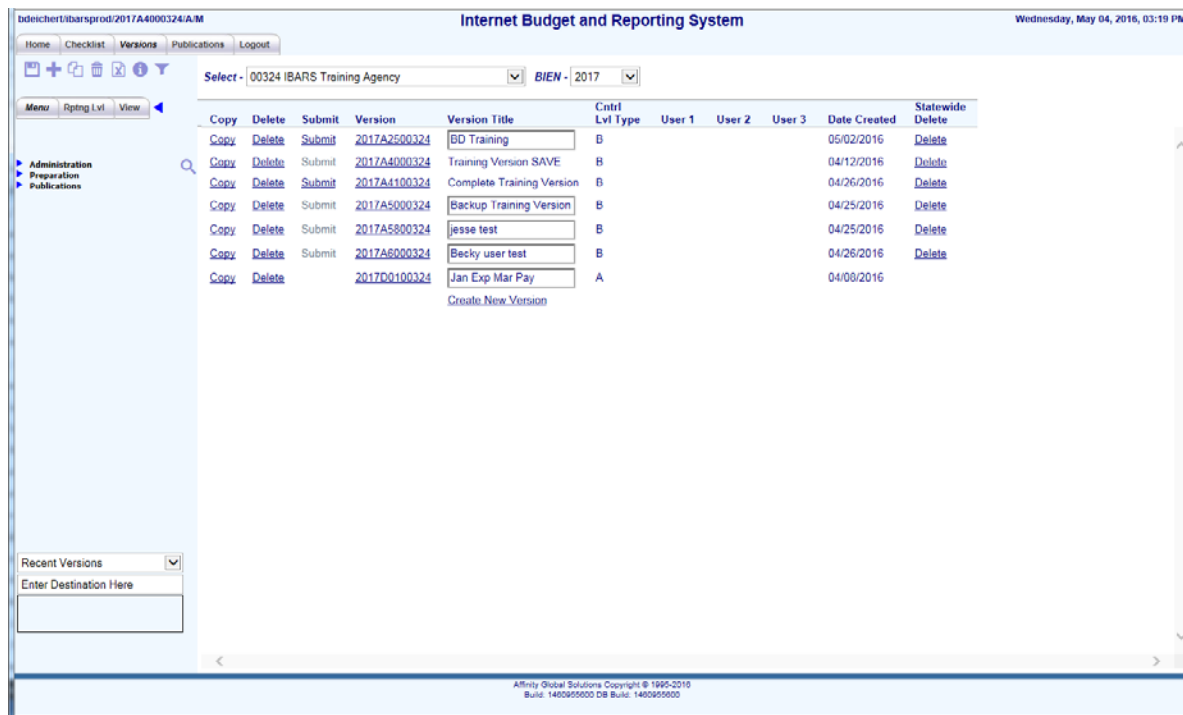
bdeichert/ibarsprod/2017A4000324/A/M

Internet Budget and Reporting System

Wednesday, May 04, 2016, 03:19 PM

Home Checklist Versions Publications Logout

Menu Rptng Lvl View

Administration
Preparation
Publications

Select - 00324 IBARS Training Agency BIEN - 2017

| Copy | Delete | Submit | Version | Version Title | Cntrl Lvl Type | User 1 | User 2 | User 3 | Date Created | Statewide Delete |
|---|---|---|---|---|---|---|---|---|---|---|
| Copy | Delete | Submit | 2017A2500324 | BD Training | B | | | | 05/02/2016 | Delete |
| Copy | Delete | Submit | 2017A4000324 | Training Version SAVE | B | | | | 04/12/2016 | Delete |
| Copy | Delete | Submit | 2017A4100324 | Complete Training Version | B | | | | 04/26/2016 | Delete |
| Copy | Delete | Submit | 2017A5000324 | Backup Training Version | B | | | | 04/25/2016 | Delete |
| Copy | Delete | Submit | 2017A5800324 | jesse test | B | | | | 04/25/2016 | Delete |
| Copy | Delete | Submit | 2017A6000324 | Becky user test | B | | | | 04/26/2016 | Delete |
| Copy | Delete | | 2017D0100324 | Jan Exp Mar Pay | A | | | | 04/08/2016 | |

Create New Version

Recent Versions
Enter Destination Here

Affinity Global Solutions Copyright © 1995-2016
Build: 1460955600 DB Build: 1460955600